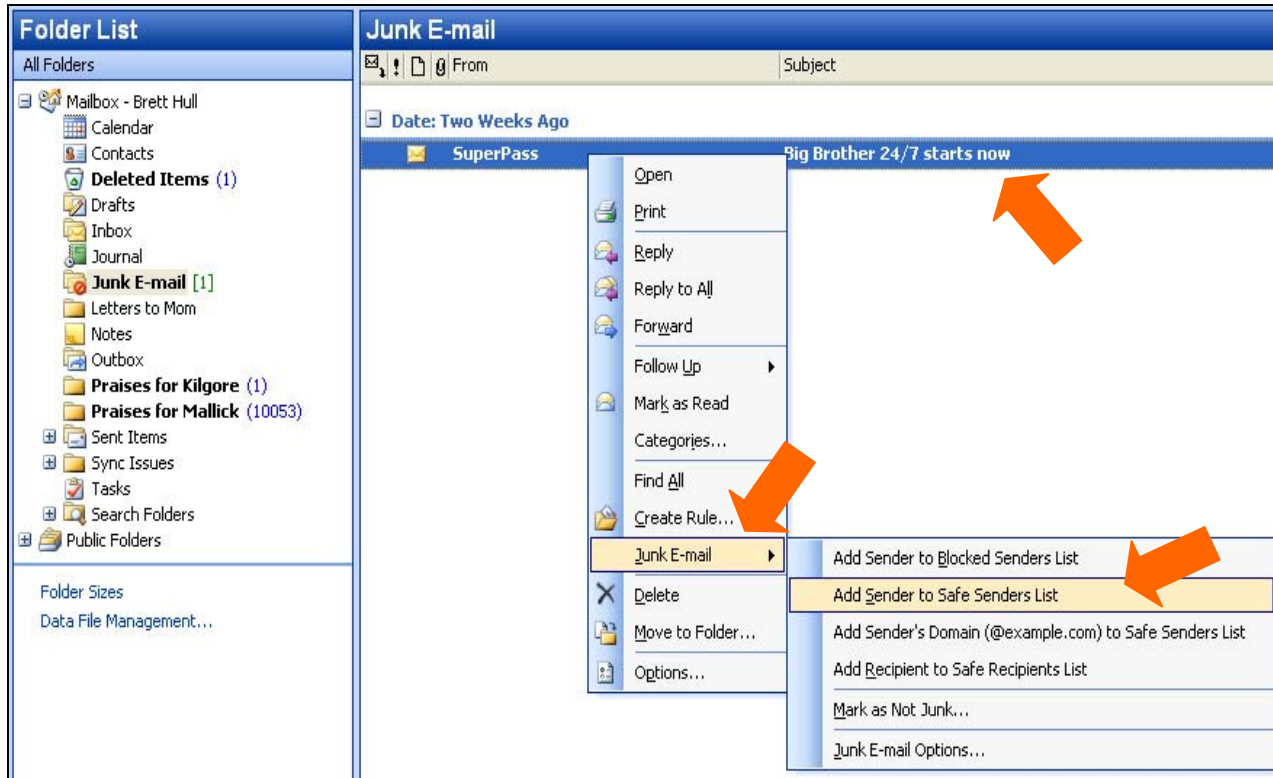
Folder List

All Folders

Mailbox - Brett Hull
Calendar
Contacts
Deleted Items (1)
Drafts
Inbox
Journal
Junk E-mail [1]
Letters to Mom
Notes
Outbox
Praises for Kilgore (1)
Praises for Mallick (10053)
Sent Items
Sync Issues
Tasks
Search Folders
Public Folders

Folder Sizes
Data File Management...

Junk E-mail

From | Subject

Date: Two Weeks Ago

SuperPass | Big Brother 24/7 starts now

Open
Print
Reply
Reply to All
Forward
Follow Up
Mark as Read
Categories...
Find All
Create Rule...
Junk E-mail
Delete
Move to Folder...
Options...

Add Sender to Blocked Senders List
Add Sender to Safe Senders List
Add Sender's Domain (@example.com) to Safe Senders List
Add Recipient to Safe Recipients List
Mark as Not Junk...
Junk E-mail Options...